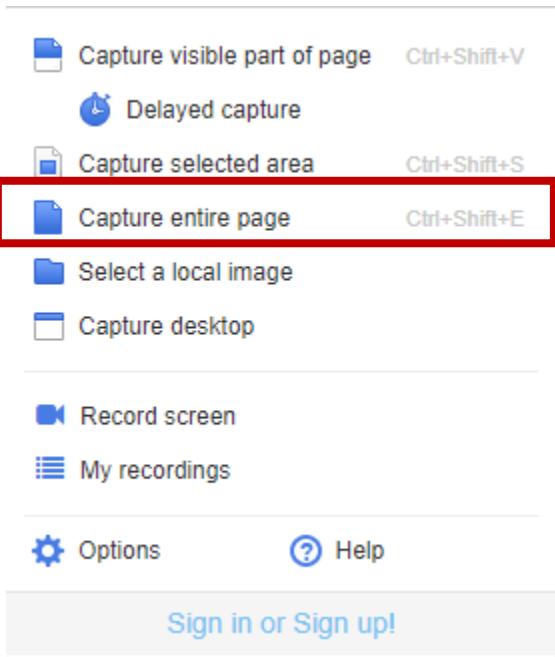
Capture visible part of page Ctrl+Shift+V

Delayed capture

Capture selected area Ctrl+Shift+S

Capture entire page Ctrl+Shift+E

Select a local image

Capture desktop

Record screen

My recordings

Options

Help

Sign in or Sign up!